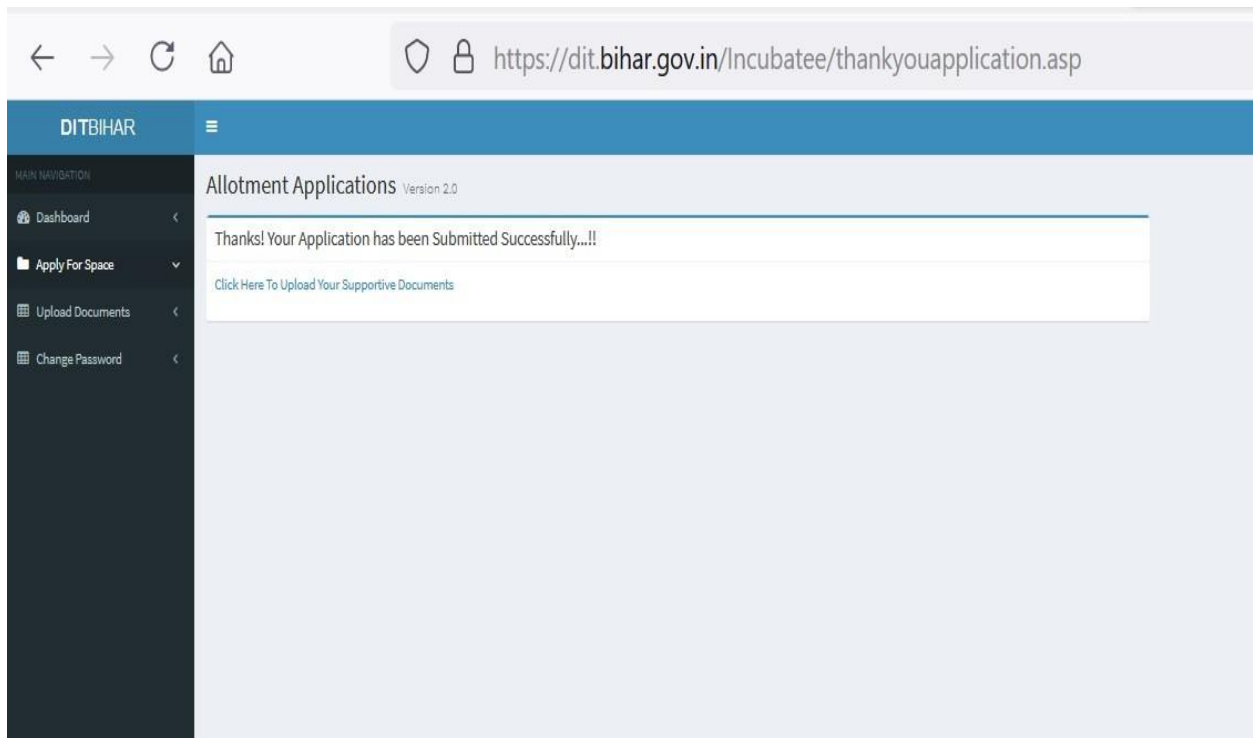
https://dit.bihar.gov.in/Incubatee/thankyouapplication.asp

DITBIHAR

MAIN NAVIGATION

Dashboard

Apply For Space

Upload Documents

Change Password

Allotment Applications Version 2.0

Thanks! Your Application has been Submitted Successfully...!!

Click Here To Upload Your Supportive Documents